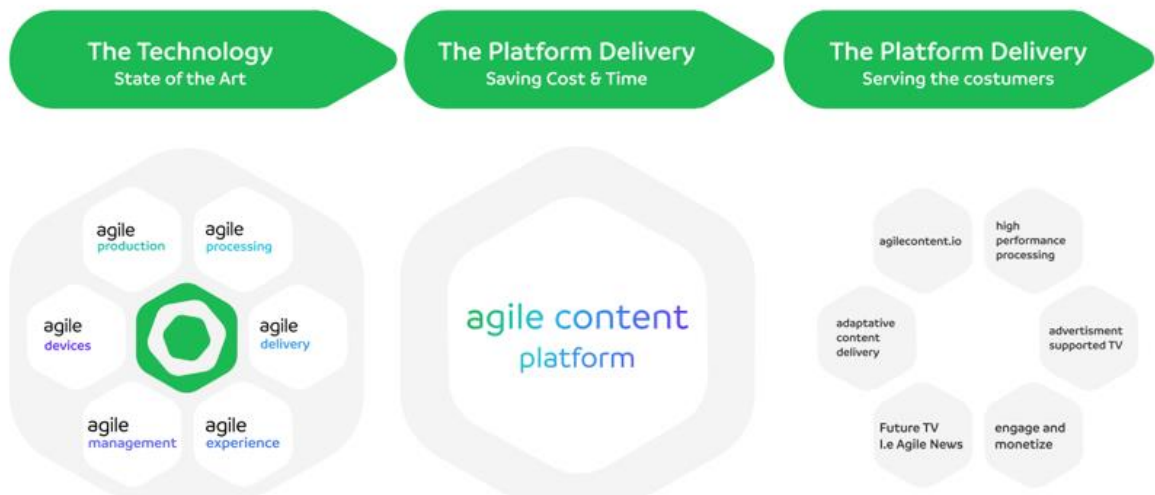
The Technology
State of the Art

The Platform Delivery
Saving Cost & Time

The Platform Delivery
Serving the costumers

agile
production

agile
processing

agile
devices

agile
delivery

agile
management

agile
experience

agile content
platform

agilecontent.io

high performance processing

adaptative content delivery

advertisment supported TV

Future TV I.e Agile News

engage and monetize